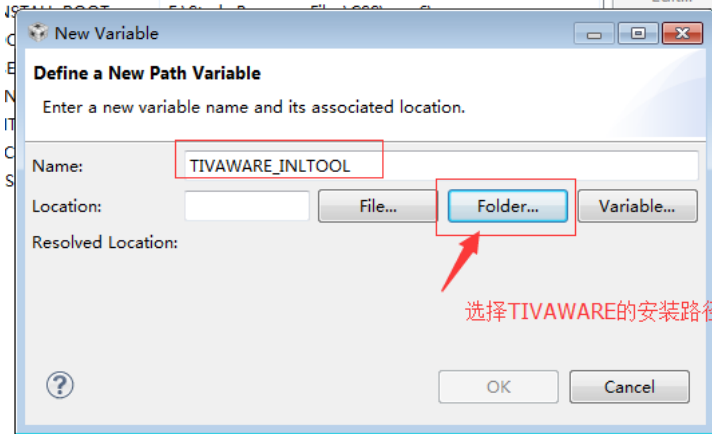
New Variable

Define a New Path Variable

Enter a new variable name and its associated location.

Name: TIVAWARE_INLTOOL

Location: File... Folder... Variable...

Resolved Location:

选择TIVAWARE的安装路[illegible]

?

OK Cancel